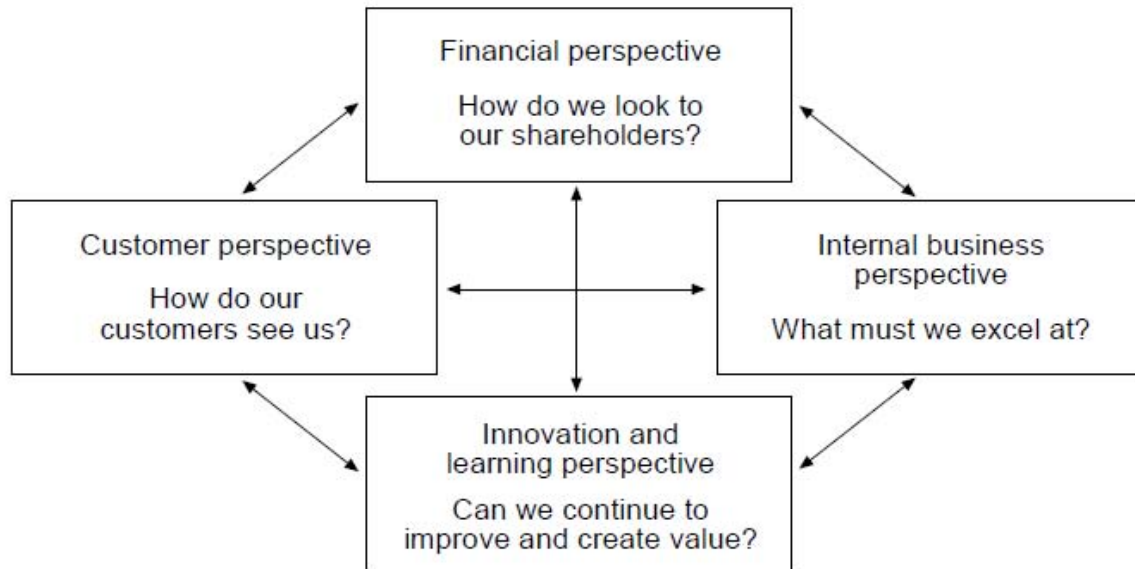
Financial perspective

How do we look to our shareholders?

Customer perspective

How do our customers see us?

Internal business perspective

What must we excel at?

Innovation and learning perspective

Can we continue to improve and create value?